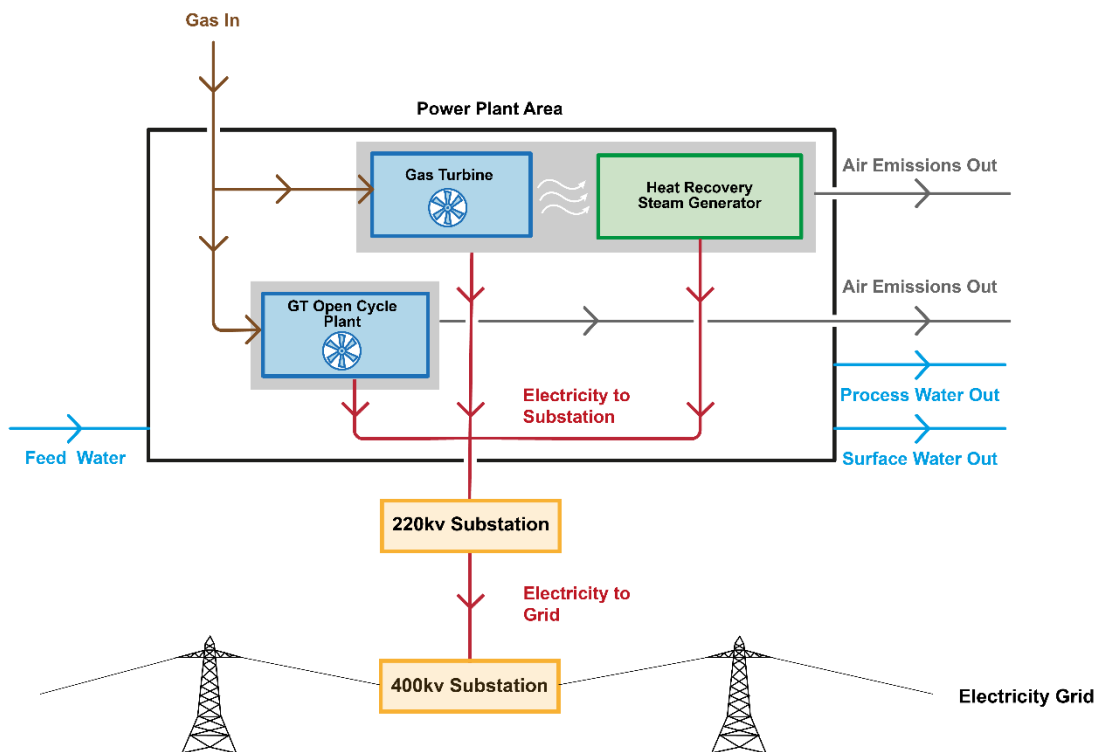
Gas In

Power Plant Area

Gas Turbine

Heat Recovery Steam Generator

Air Emissions Out

Air Emissions Out

GT Open Cycle Plant

Electricity to Substation

Process Water Out

Feed Water

Surface Water Out

220kv Substation

Electricity to Grid

400kv Substation

Electricity Grid